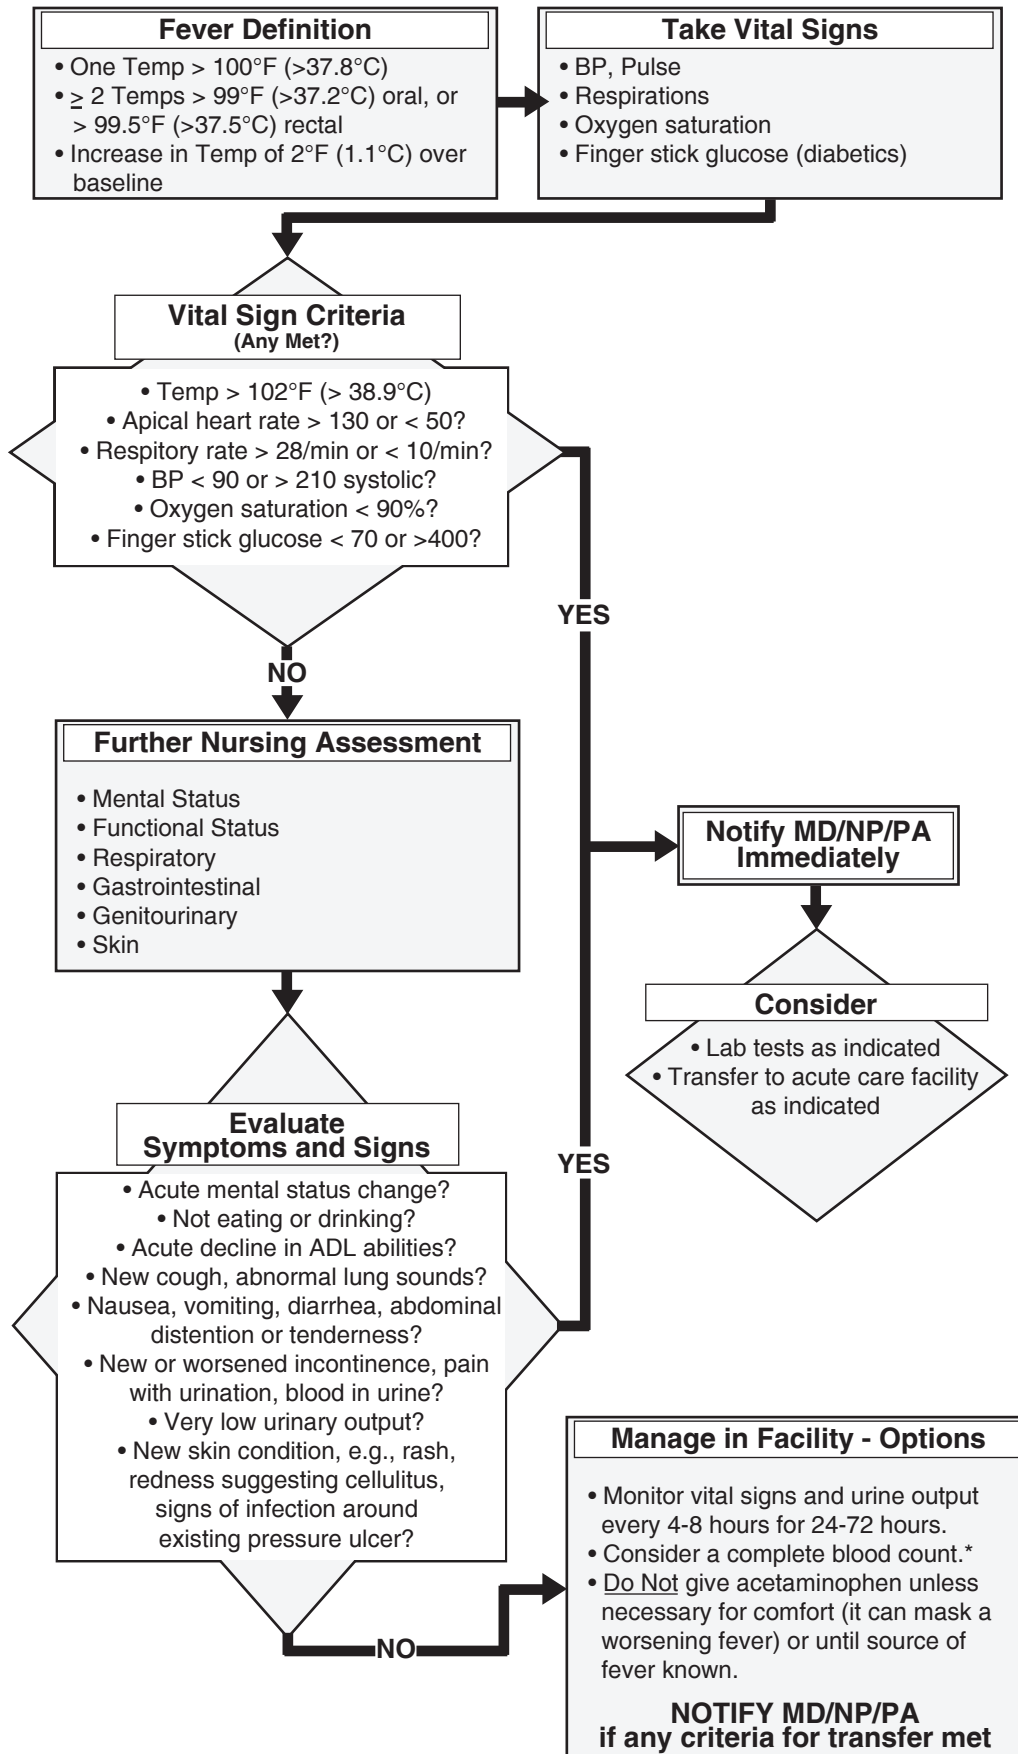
Fever Definition
• One Temp > 100°F (>37.8°C)
• $\geq$ 2 Temps > 99°F (>37.2°C) oral, or > 99.5°F (>37.5°C) rectal
• Increase in Temp of 2°F (1.1°C) over baseline

Take Vital Signs
• BP, Pulse
• Respirations
• Oxygen saturation
• Finger stick glucose (diabetics)

Vital Sign Criteria
(Any Met?)
• Temp > 102°F (> 38.9°C)
• Apical heart rate > 130 or < 50?
• Respitory rate > 28/min or < 10/min?
• BP < 90 or > 210 systolic?
• Oxygen saturation < 90%?
• Finger stick glucose < 70 or >400?

YES

NO

Further Nursing Assessment
• Mental Status
• Functional Status
• Respiratory
• Gastrointestinal
• Genitourinary
• Skin

Notify MD/NP/PA Immediately

Consider
• Lab tests as indicated
• Transfer to acute care facility as indicated

Evaluate Symptoms and Signs
• Acute mental status change?
• Not eating or drinking?
• Acute decline in ADL abilities?
• New cough, abnormal lung sounds?
• Nausea, vomiting, diarrhea, abdominal distention or tenderness?
• New or worsened incontinence, pain with urination, blood in urine?
• Very low urinary output?
• New skin condition, e.g., rash, redness suggesting cellulitus, signs of infection around existing pressure ulcer?

YES

NO

Manage in Facility - Options
• Monitor vital signs and urine output every 4-8 hours for 24-72 hours.
• Consider a complete blood count.*
• Do Not give acetaminophen unless necessary for comfort (it can mask a worsening fever) or until source of fever known.

NOTIFY MD/NP/PA
if any criteria for transfer met